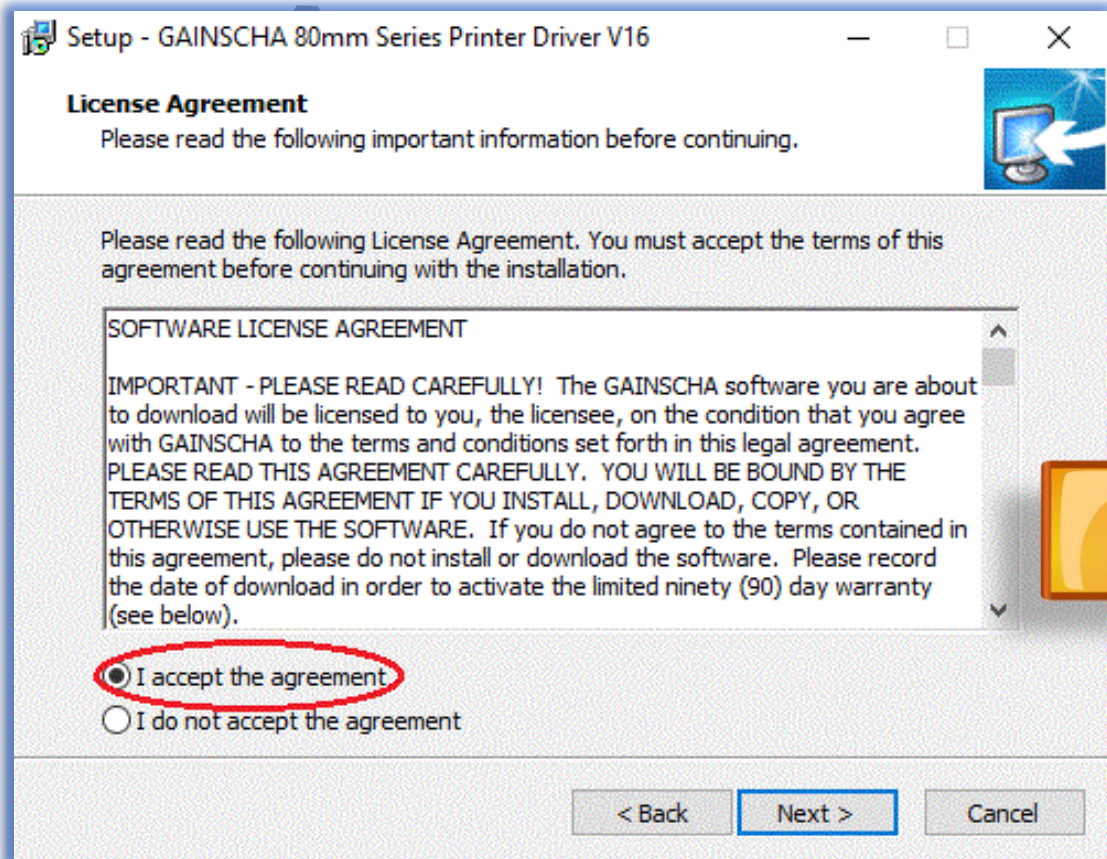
Setup - GAINSCHA 80mm Series Printer Driver V16

License Agreement
Please read the following important information before continuing.

Please read the following License Agreement. You must accept the terms of this agreement before continuing with the installation.

SOFTWARE LICENSE AGREEMENT

IMPORTANT - PLEASE READ CAREFULLY! The GAINSCHA software you are about to download will be licensed to you, the licensee, on the condition that you agree with GAINSCHA to the terms and conditions set forth in this legal agreement. PLEASE READ THIS AGREEMENT CAREFULLY. YOU WILL BE BOUND BY THE TERMS OF THIS AGREEMENT IF YOU INSTALL, DOWNLOAD, COPY, OR OTHERWISE USE THE SOFTWARE. If you do not agree to the terms contained in this agreement, please do not install or download the software. Please record the date of download in order to activate the limited ninety (90) day warranty (see below).

I accept the agreement
I do not accept the agreement

< Back
Next >
Cancel